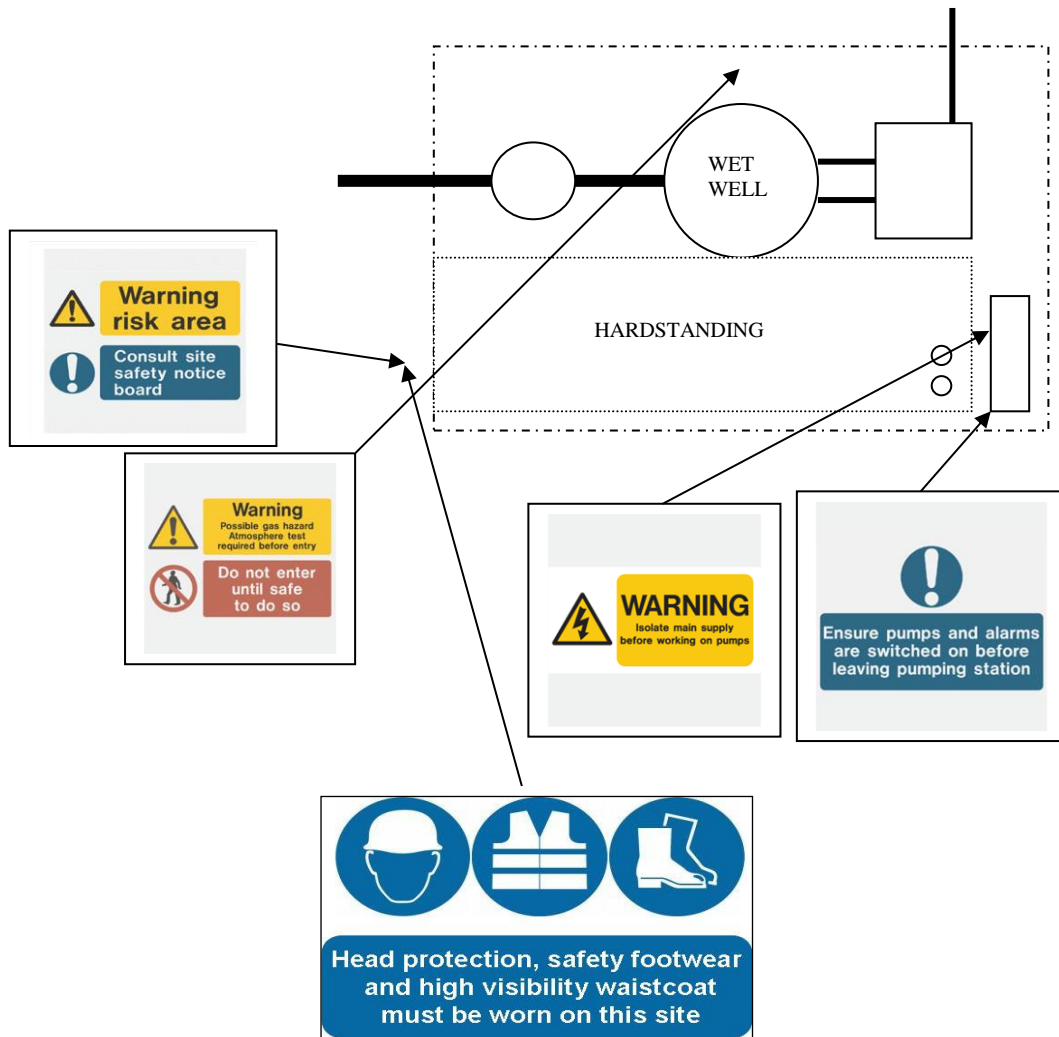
WET WELL

HARDSTANDING

Warning risk area

Consult site safety notice board

Warning
Possible gas hazard Atmosphere test required before entry

Do not enter until safe to do so

WARNING
Isolate main supply before working on pumps

Ensure pumps and alarms are switched on before leaving pumping station

Head protection, safety footwear and high visibility waistcoat must be worn on this site